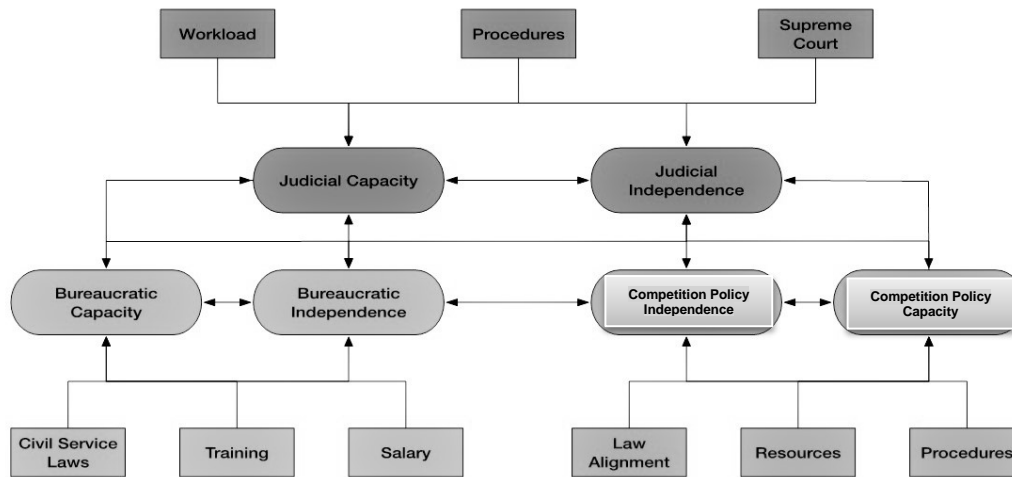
Workload

Procedures

Supreme Court

Judicial Capacity

Judicial Independence

Bureaucratic Capacity

Bureaucratic Independence

Competition Policy Independence

Competition Policy Capacity

Civil Service Laws

Training

Salary

Law Alignment

Resources

Procedures